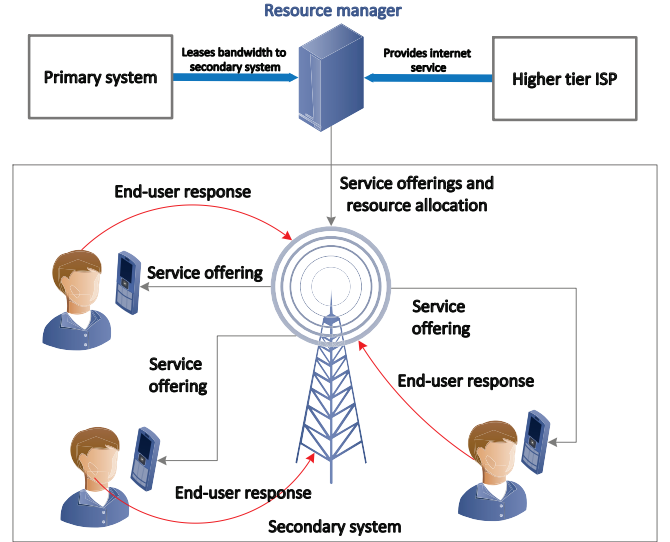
Resource manager

Primary system

Leases bandwidth to secondary system

Provides internet service

Higher tier ISP

Service offerings and resource allocation

End-user response

Service offering

Service offering

Service offering

End-user response

End-user response

Secondary system